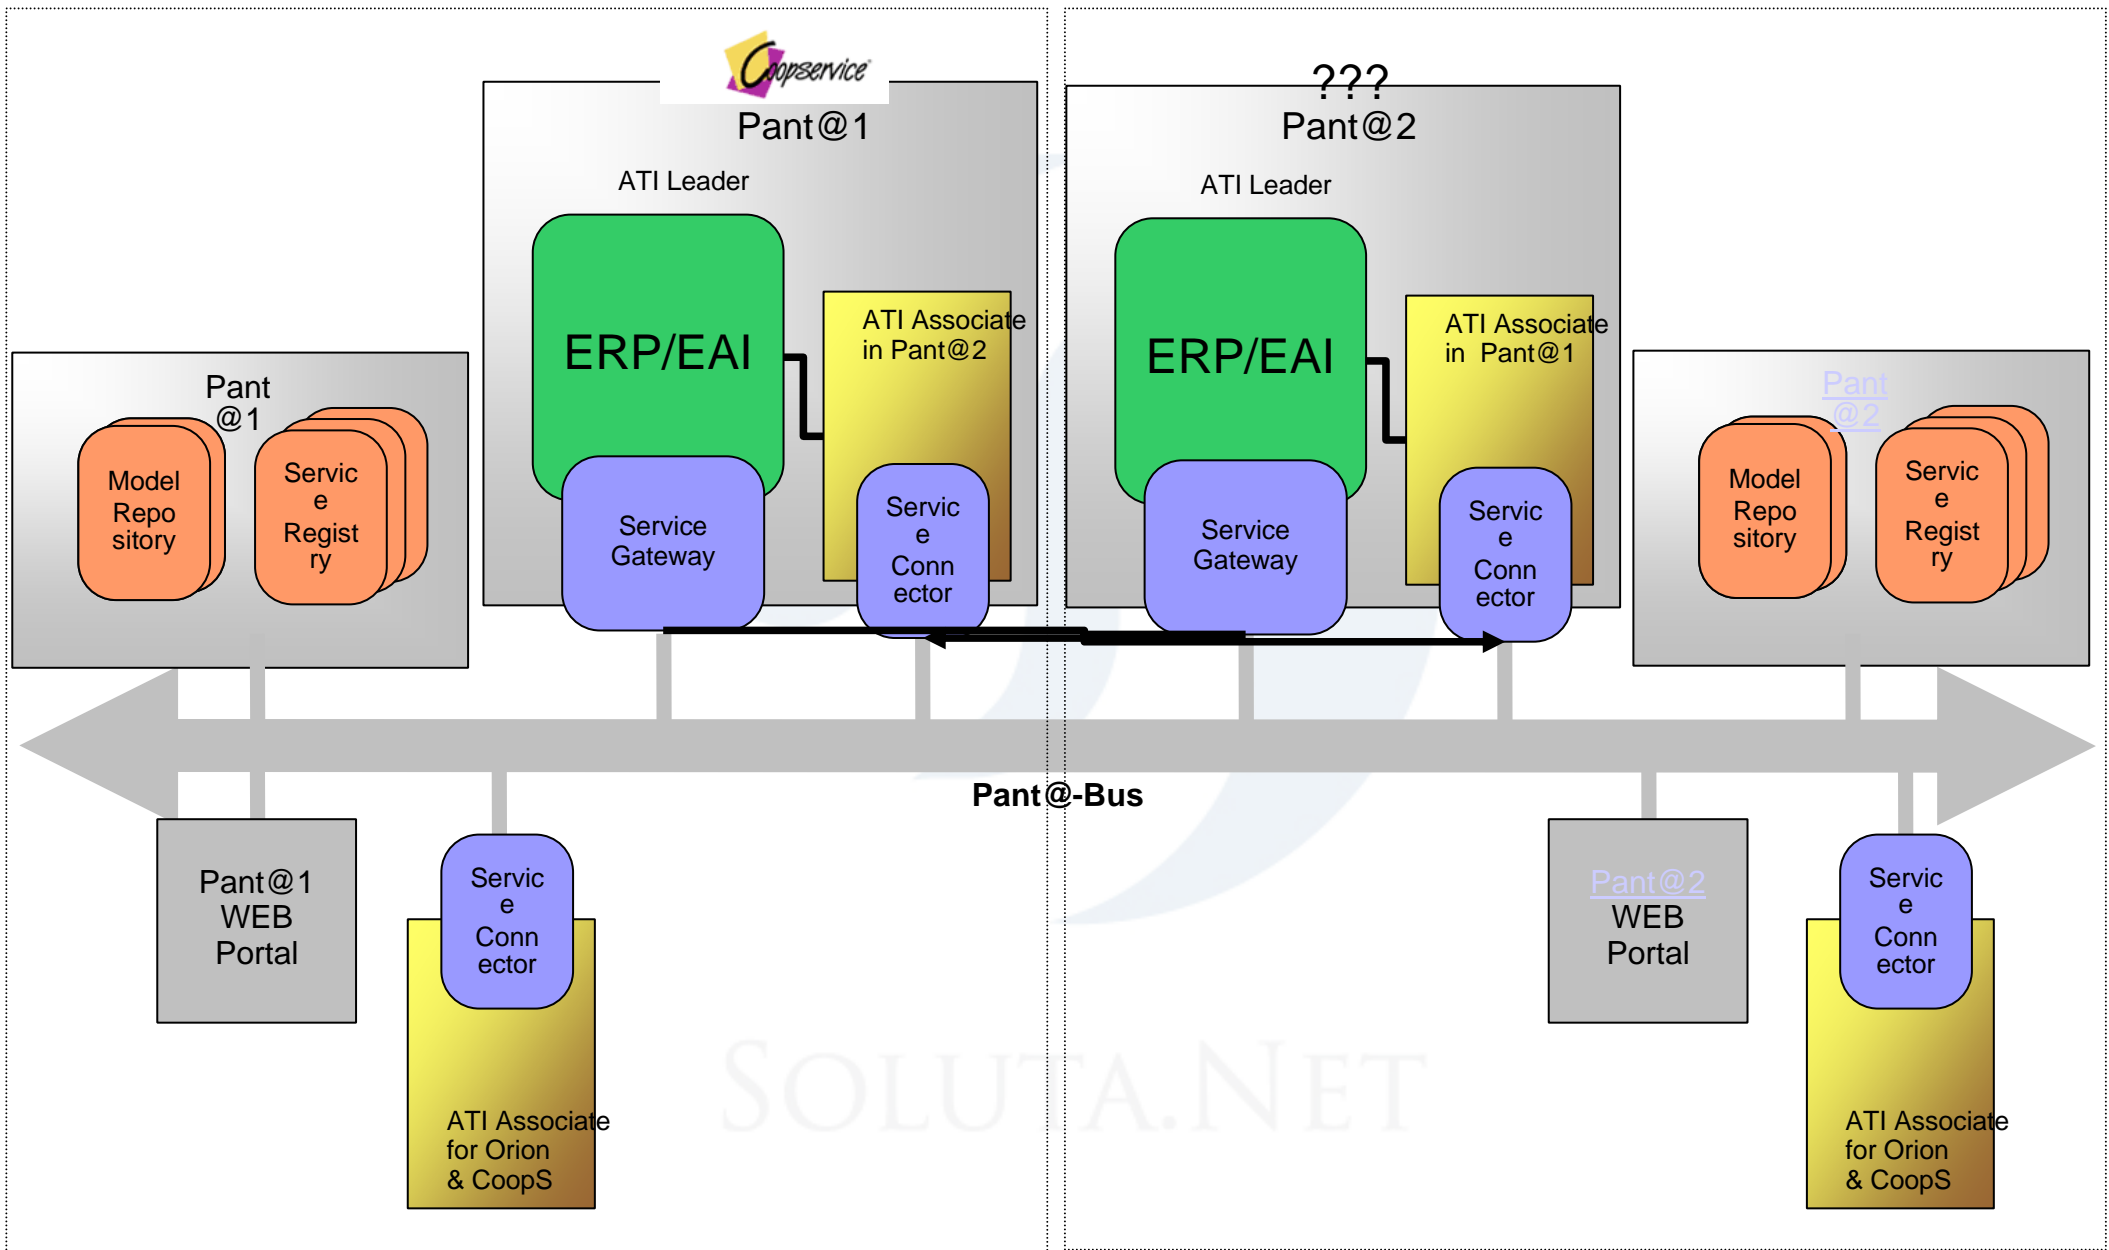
Coopservice

Pant@1

ATI Leader

ERP/EAI

ATI Associate in Pant@2

Service Gateway

Servic e Conn ector

???

Pant@2

ATI Leader

ERP/EAI

ATI Associate in Pant@1

Service Gateway

Servic e Conn ector

Pant @1

Model Repo sitory

Servic e Regist ry

Pant @2

Model Repo sitory

Servic e Regist ry

Pant@-Bus

Pant@1 WEB Portal

Servic e Conn ector

ATI Associate for Orion & CoopS

Pant@2 WEB Portal

Servic e Conn ector

ATI Associate for Orion & CoopS

SOLUTA.NET